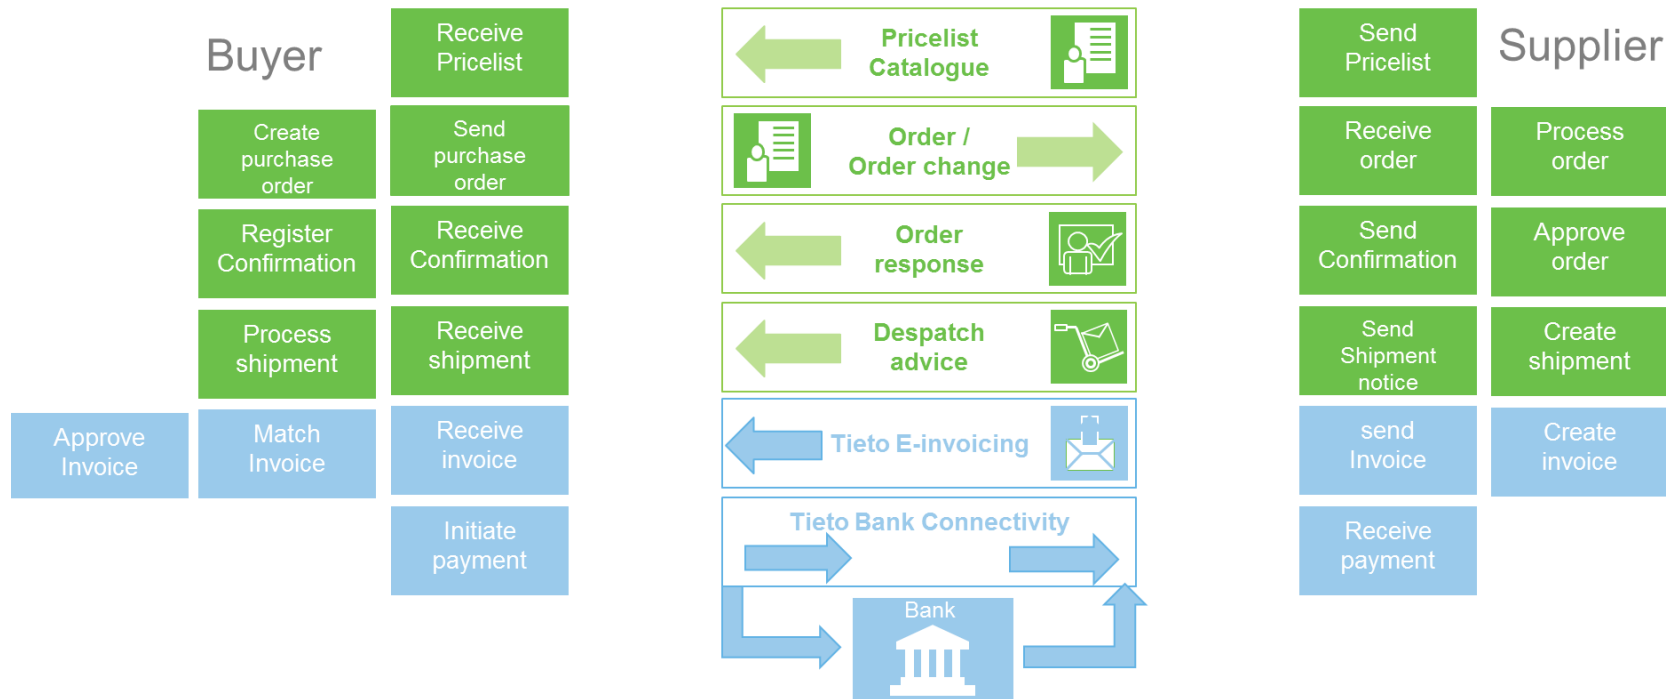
Buyer

Receive Pricelist

Create purchase order

Send purchase order

Register Confirmation

Receive Confirmation

Process shipment

Receive shipment

Approve Invoice

Match Invoice

Receive invoice

Initiate payment

Pricelist Catalogue

Order / Order change

Order response

Despatch advice

Tieto E-invoicing

Tieto Bank Connectivity

Bank

Supplier

Send Pricelist

Receive order

Process order

Send Confirmation

Approve order

Send Shipment notice

Create shipment

send Invoice

Create invoice

Receive payment